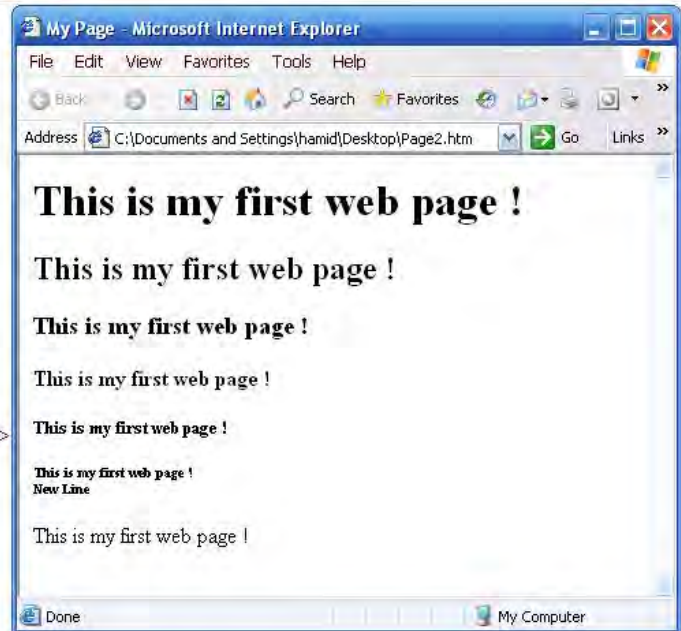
My Page - Microsoft Internet Explorer

File Edit View Favorites Tools Help

Back Search Favorites

Address C:\Documents and Settings\hamid\Desktop\Page2.htm Go Links

This is my first web page !

This is my first web page !

This is my first web page !

This is my first web page !

This is my first web page !

This is my first web page !
New Line

This is my first web page !

Done My Computer